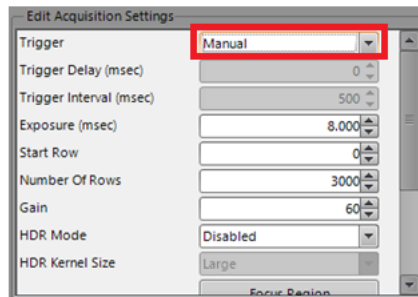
Edit Acquisition Settings

| | |
|---|---|
| Trigger | Manual |
| Trigger Delay (msec) | 0 |
| Trigger Interval (msec) | 500 |
| Exposure (msec) | 8.000 |
| Start Row | 0 |
| Number Of Rows | 3000 |
| Gain | 60 |
| HDR Mode | Disabled |
| HDR Kernel Size | Large |

Focus Region